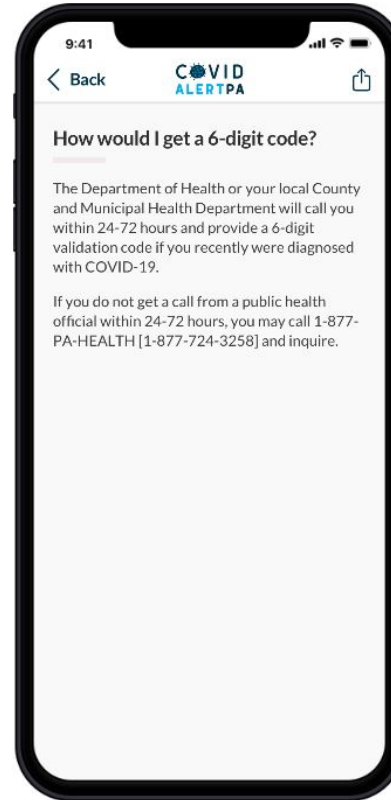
9:41

Back

COVID
ALERTPA

How would I get a 6-digit code?

The Department of Health or your local County and Municipal Health Department will call you within 24-72 hours and provide a 6-digit validation code if you recently were diagnosed with COVID-19.

If you do not get a call from a public health official within 24-72 hours, you may call 1-877-PA-HEALTH [1-877-724-3258] and inquire.